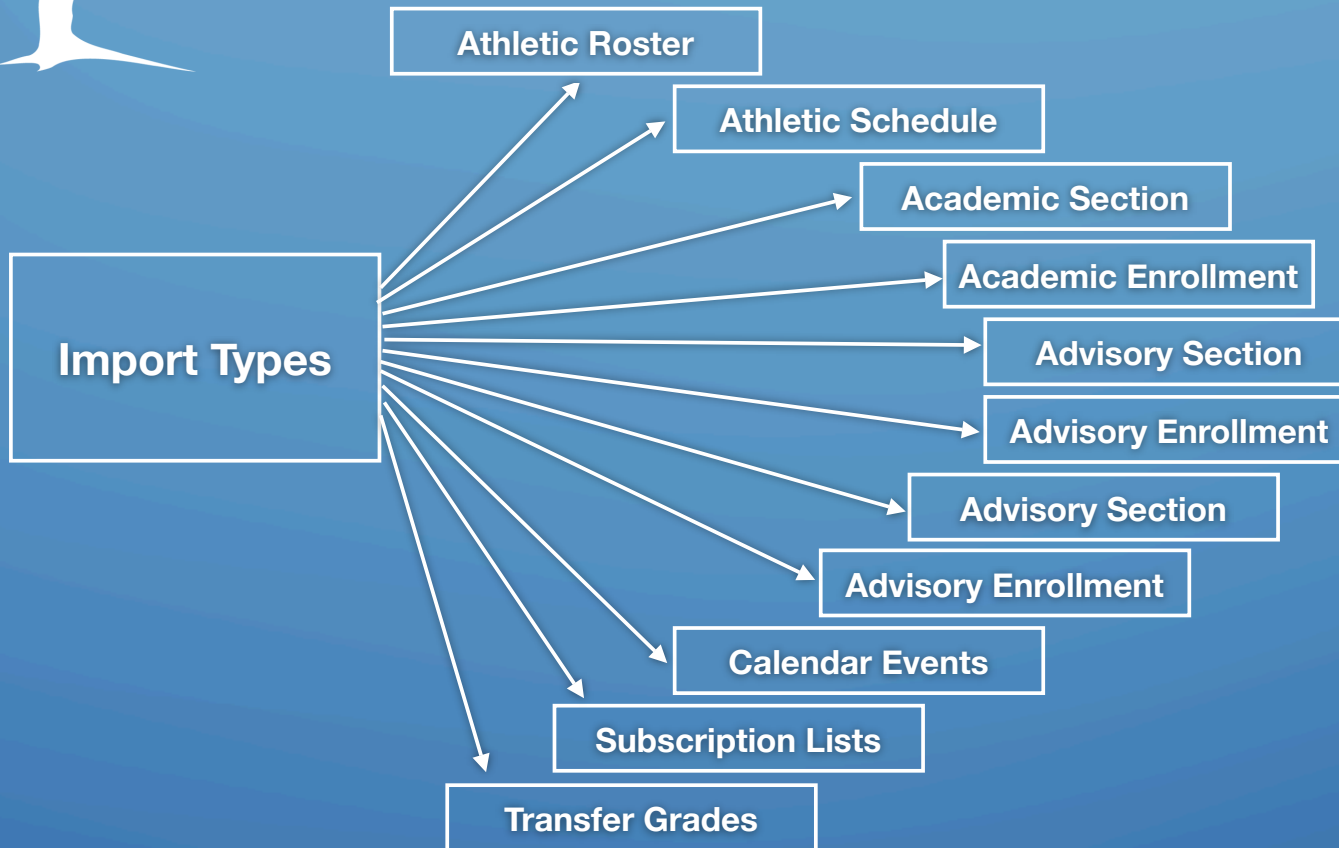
Import Types

Athletic Roster

Athletic Schedule

Academic Section

Academic Enrollment

Advisory Section

Advisory Enrollment

Advisory Section

Advisory Enrollment

Calendar Events

Subscription Lists

Transfer Grades